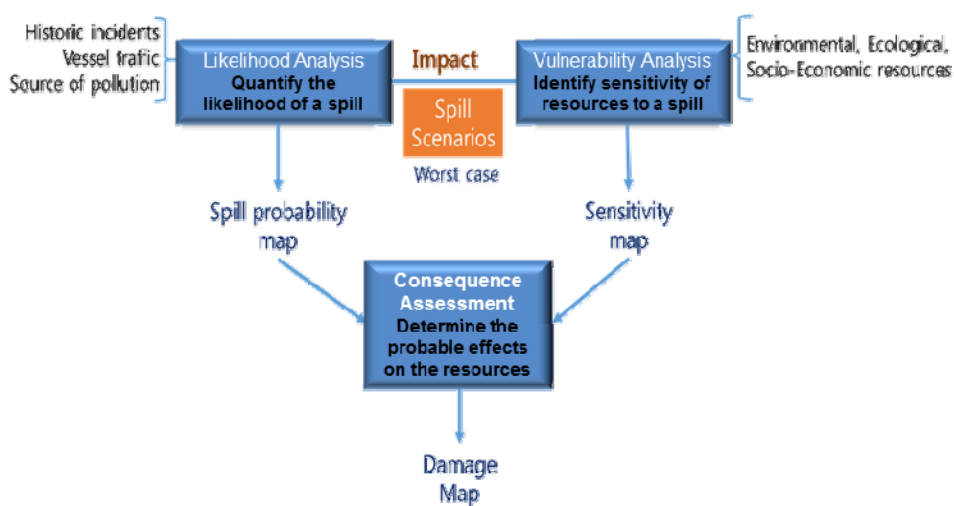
Historic incidents
Vessel trafic
Source of pollution

Likelihood Analysis
Quantify the likelihood of a spill

Impact

Vulnerability Analysis
Identify sensitivity of resources to a spill

Environmental, Ecological, Socio-Economic resources

Spill Scenarios

Worst case

Spill probability map

Sensitivity map

Consequence Assessment
Determine the probable effects on the resources

Damage Map